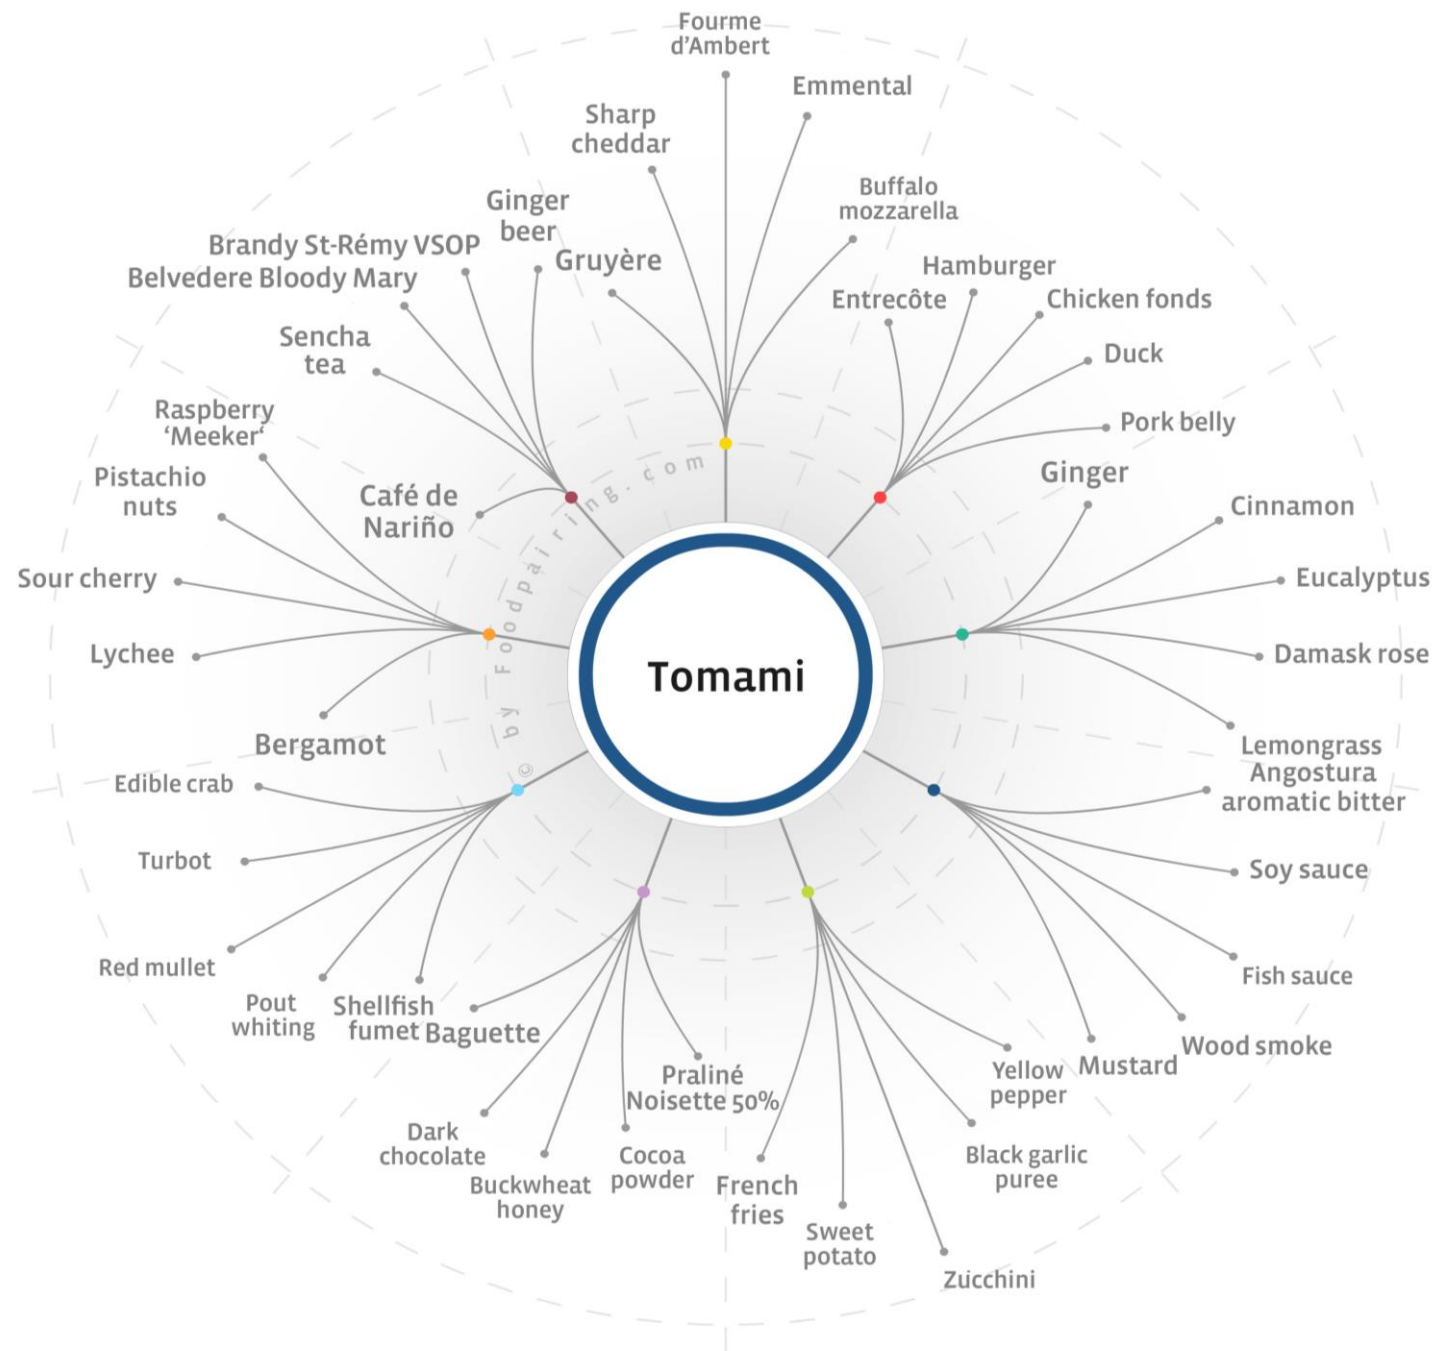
Tomami

Fourme d'Ambert
Emmental
Sharp cheddar
Buffalo mozzarella
Gruyère

Hamburger
Entrecôte
Chicken fonds
Duck
Pork belly

Ginger
Cinnamon
Eucalyptus
Damask rose
Lemongrass

Angostura aromatic bitter
Soy sauce
Fish sauce
Wood smoke
Mustard

Yellow pepper
Black garlic puree
Zucchini
Sweet potato
French fries

Praliné Noisette 50%
Cocoa powder
Buckwheat honey
Dark chocolate
Baguette

Shellfish fumet
Pout whiting
Red mullet
Turbot
Edible crab

Bergamot
Lychee
Sour cherry
Pistachio nuts
Raspberry 'Meeker'

Café de Nariño
Sencha tea
Belvedere Bloody Mary
Brandy St-Rémy VSOP
Ginger beer

© by Foodpairing.com